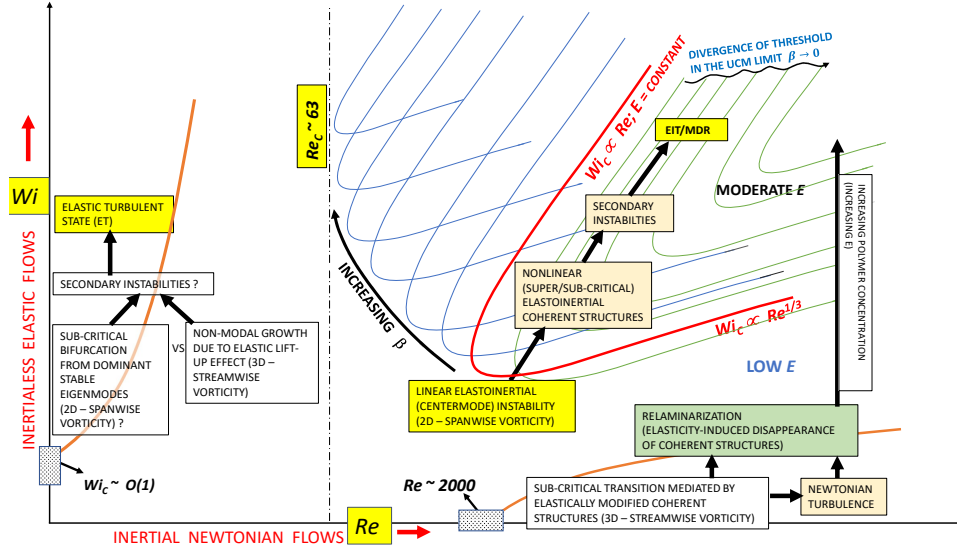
Wi

INERTIALESS ELASTIC FLOWS

ELASTIC TURBULENT STATE (ET)

SECONDARY INSTABILITIES ?

SUB-CRITICAL BIFURCATION FROM DOMINANT STABLE EIGENMODES (2D – SPANWISE VORTICITY) ?

VS

NON-MODAL GROWTH DUE TO ELASTIC LIFT-UP EFFECT (3D – STREAMWISE VORTICITY)

$Wi_c \sim O(1)$

$Re_c \sim 63$

INCREASING $\beta$

$Wi_c \propto Re$; $E$ = CONSTANT

DIVERGENCE OF THRESHOLD IN THE UCM LIMIT $\beta \to 0$

EIT/MDR

SECONDARY INSTABILITIES

MODERATE $E$

NONLINEAR (SUPER/SUB-CRITICAL) ELASTOINERTIAL COHERENT STRUCTURES

$Wi_c \propto Re^{1/3}$

INCREASING POLYMER CONCENTRATION (INCREASING E)

LOW $E$

LINEAR ELASTOINERTIAL (CENTERMODE) INSTABILITY (2D – SPANWISE VORTICITY)

RELAMINARIZATION (ELASTICITY-INDUCED DISAPPEARANCE OF COHERENT STRUCTURES)

$Re \sim 2000$

SUB-CRITICAL TRANSITION MEDIATED BY ELASTICALLY MODIFIED COHERENT STRUCTURES (3D – STREAMWISE VORTICITY)

NEWTONIAN TURBULENCE

INERTIAL NEWTONIAN FLOWS

Re